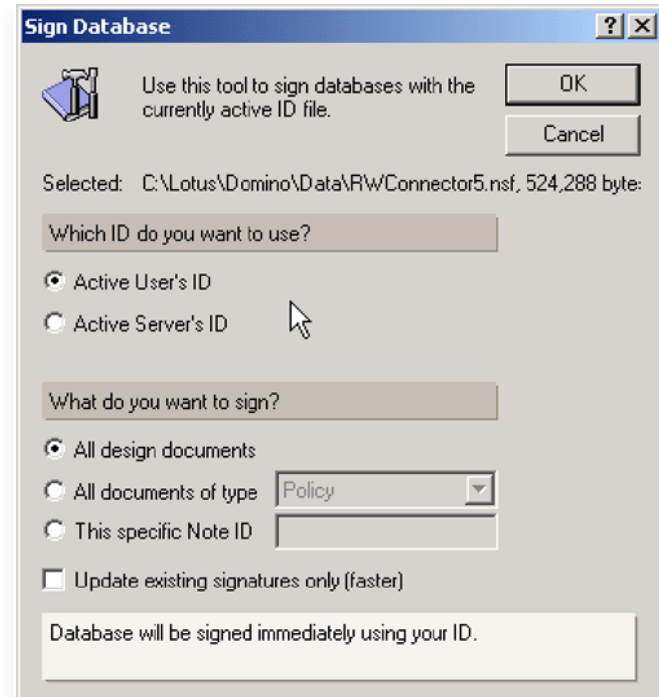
Sign Database

? X

Use this tool to sign databases with the currently active ID file.

OK

Cancel

Selected: C:\Lotus\Domino\Data\RWConnector5.nsf, 524,288 byte:

Which ID do you want to use?

Active User's ID

Active Server's ID

What do you want to sign?

All design documents

All documents of type Policy

This specific Note ID

Update existing signatures only (faster)

Database will be signed immediately using your ID.